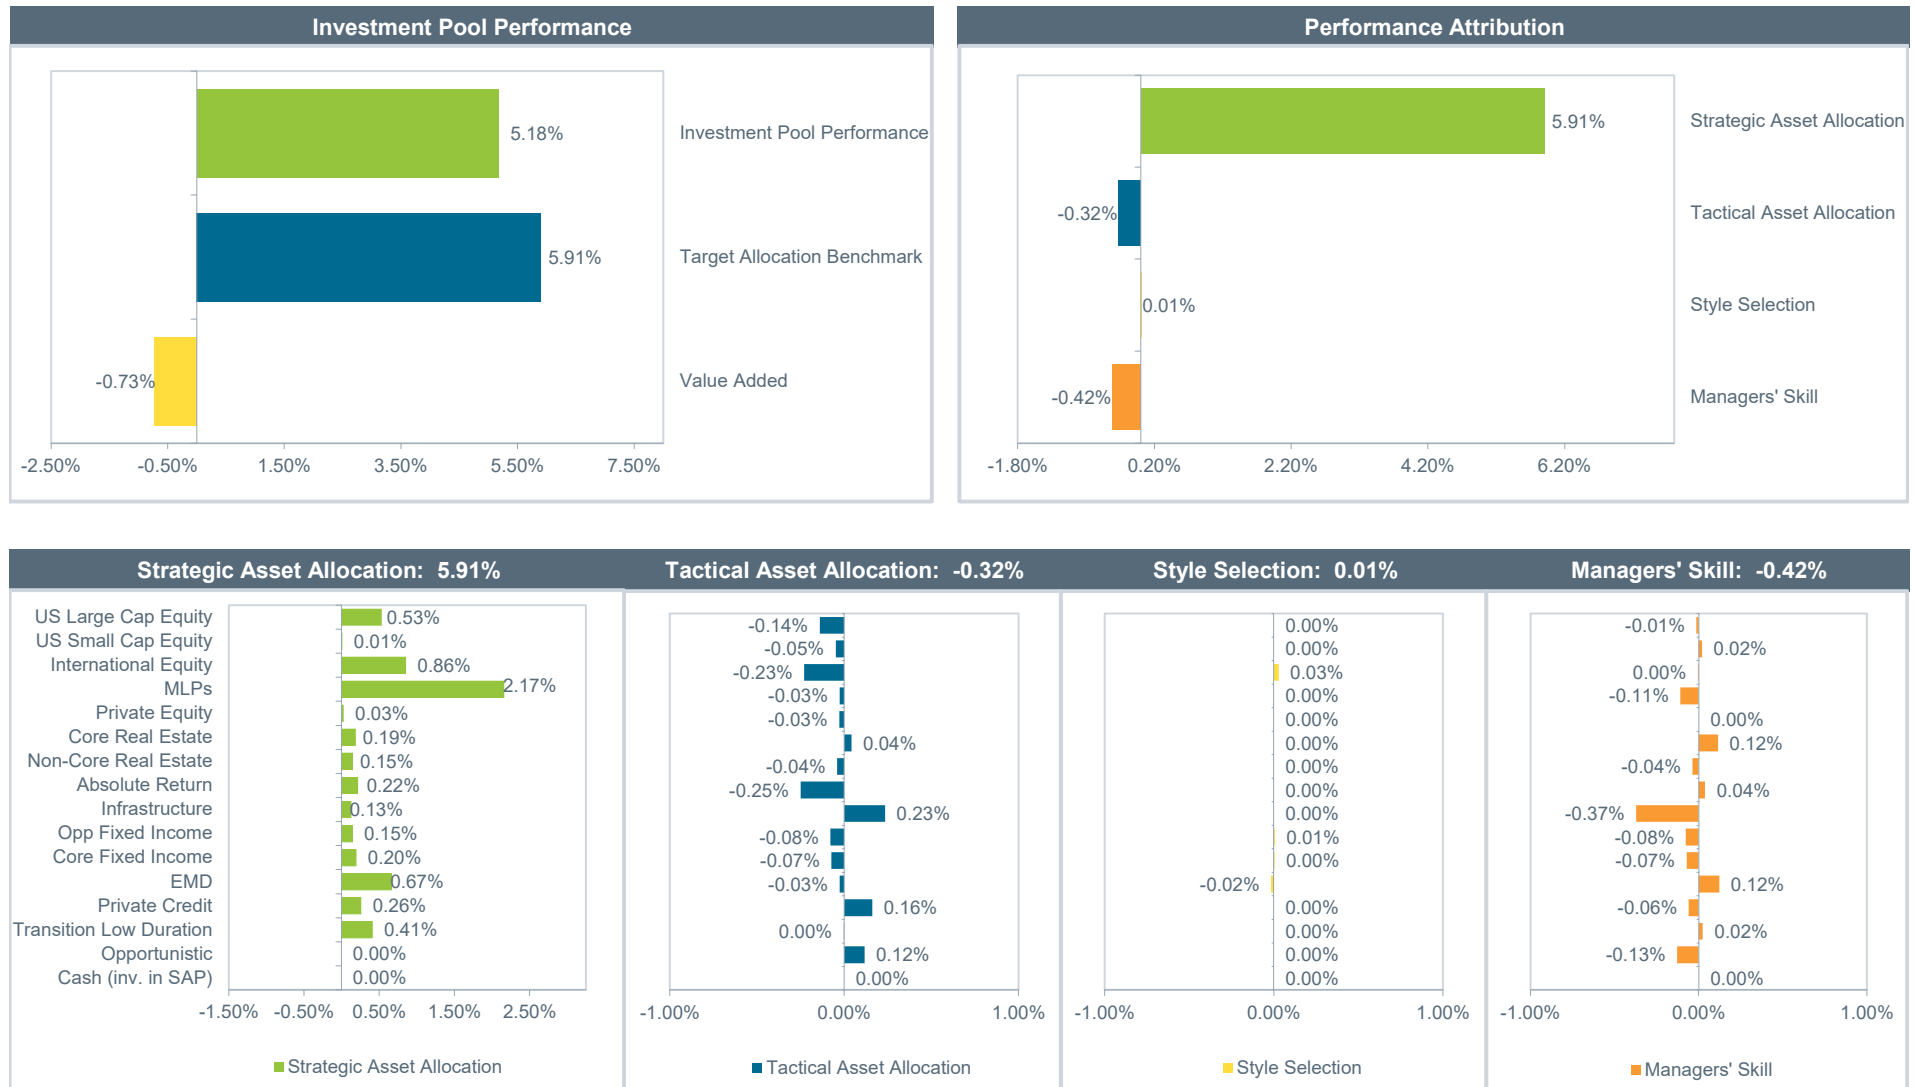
Investment Pool Performance

5.18%

Investment Pool Performance

5.91%

Target Allocation Benchmark

-0.73%

Value Added

-2.50% -0.50% 1.50% 3.50% 5.50% 7.50%

Performance Attribution

5.91%

Strategic Asset Allocation

-0.32%

Tactical Asset Allocation

0.01%

Style Selection

-0.42%

Managers' Skill

-1.80% 0.20% 2.20% 4.20% 6.20%

Strategic Asset Allocation: 5.91%

US Large Cap Equity 0.53%
US Small Cap Equity 0.01%
International Equity 0.86%
MLPs 2.17%
Private Equity 0.03%
Core Real Estate 0.19%
Non-Core Real Estate 0.15%
Absolute Return 0.22%
Infrastructure 0.13%
Opp Fixed Income 0.15%
Core Fixed Income 0.20%
EMD 0.67%
Private Credit 0.26%
Transition Low Duration 0.41%
Opportunistic 0.00%
Cash (inv. in SAP) 0.00%

-1.50% -0.50% 0.50% 1.50% 2.50%

Strategic Asset Allocation

Tactical Asset Allocation: -0.32%

-0.14%
-0.05%
-0.23%
-0.03%
-0.03%
0.04%
-0.04%
-0.25%
0.23%
-0.08%
-0.07%
-0.03%
0.16%
0.00%
0.12%
0.00%

-1.00% 0.00% 1.00%

Tactical Asset Allocation

Style Selection: 0.01%

0.00%
0.00%
0.03%
0.00%
0.00%
0.00%
0.00%
0.00%
0.00%
0.01%
0.00%
-0.02%
0.00%
0.00%
0.00%
0.00%

-1.00% 0.00% 1.00%

Style Selection

Managers' Skill: -0.42%

-0.01%
0.02%
0.00%
-0.11%
0.00%
0.12%
-0.04%
0.04%
-0.37%
-0.08%
-0.07%
0.12%
-0.06%
0.02%
-0.13%
0.00%

-1.00% 0.00% 1.00%

Managers' Skill